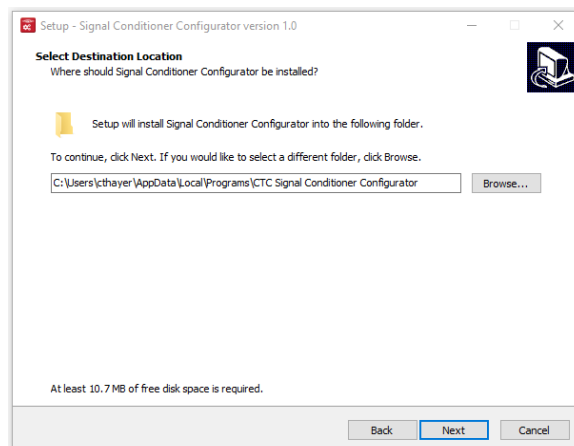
Setup - Signal Conditioner Configurator version 1.0

Select Destination Location
Where should Signal Conditioner Configurator be installed?

Setup will install Signal Conditioner Configurator into the following folder.

To continue, click Next. If you would like to select a different folder, click Browse.

C:\Users\cthayer\AppData\Local\Programs\CTC Signal Conditioner Configurator

Browse...

At least 10.7 MB of free disk space is required.

Back
Next
Cancel